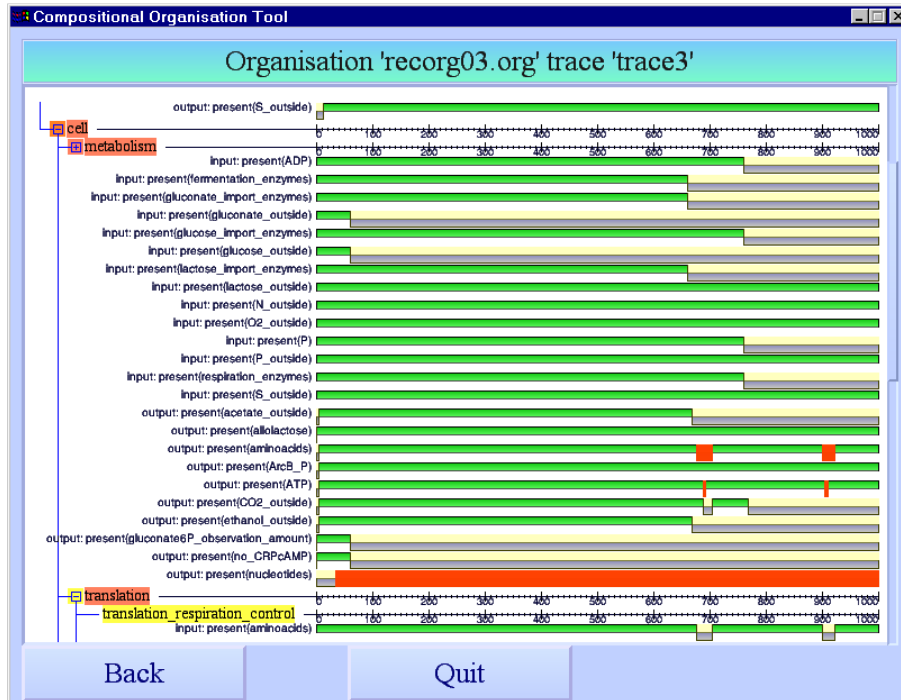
Compositional Organisation Tool

Organisation 'recorg03.org' trace 'trace3'

output: present(S_outside)
cell
0 100 200 300 400 500 600 700 800 900 1000
metabolism
0 100 200 300 400 500 600 700 800 900 1000
input: present(ADP)
input: present(fermentation_enzymes)
input: present(gluconate_import_enzymes)
input: present(gluconate_outside)
input: present(glucose_import_enzymes)
input: present(glucose_outside)
input: present(lactose_import_enzymes)
input: present(lactose_outside)
input: present(N_outside)
input: present(O2_outside)
input: present(P)
input: present(P_outside)
input: present(respiration_enzymes)
input: present(S_outside)
output: present(acetate_outside)
output: present(allolactose)
output: present(aminoacids)
output: present(ArcB_P)
output: present(ATP)
output: present(CO2_outside)
output: present(ethanol_outside)
output: present(gluconate6P_observation_amount)
output: present(no_CRPcAMP)
output: present(nucleotides)
translation
0 100 200 300 400 500 600 700 800 900 1000
translation_respiration_control
0 100 200 300 400 500 600 700 800 900 1000
input: present(aminoacids)

Back
Quit